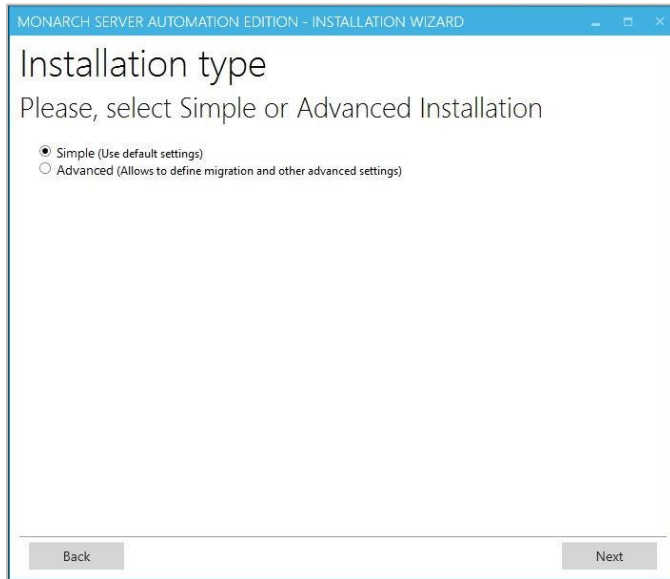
MONARCH SERVER AUTOMATION EDITION - INSTALLATION WIZARD

Installation type

Please, select Simple or Advanced Installation

Simple (Use default settings)
Advanced (Allows to define migration and other advanced settings)

Back

Next